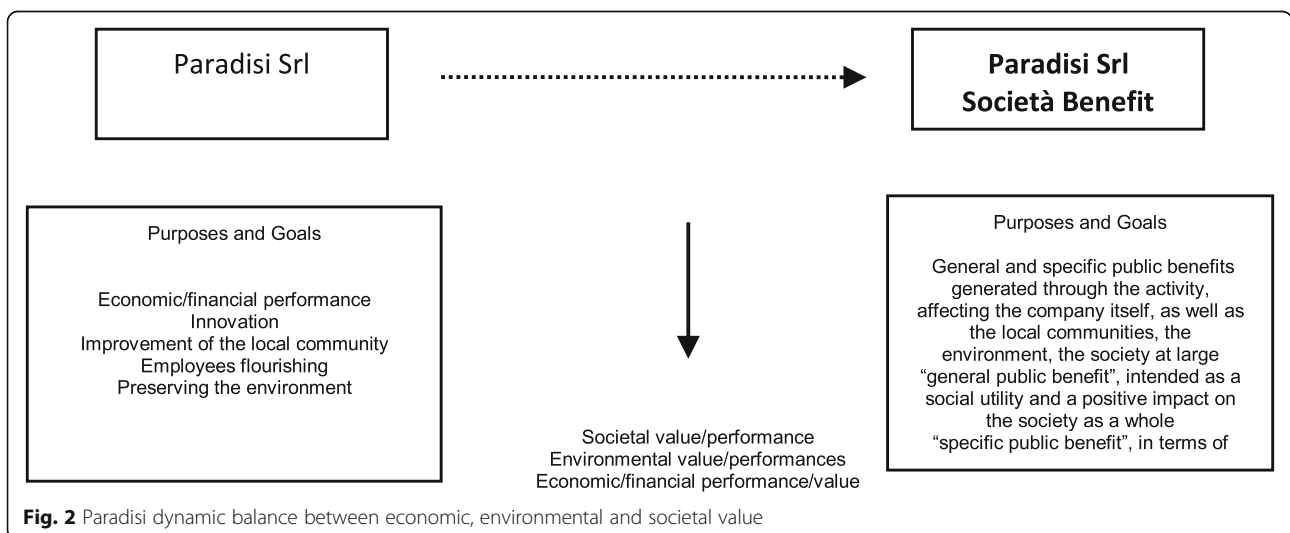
Paradisi Srl

Paradisi Srl
Società Benefit

Purposes and Goals

Economic/financial performance
Innovation
Improvement of the local community
Employees flourishing
Preserving the environment

Societal value/performance
Environmental value/performances
Economic/financial performance/value

Purposes and Goals

General and specific public benefits generated through the activity, affecting the company itself, as well as the local communities, the environment, the society at large "general public benefit", intended as a social utility and a positive impact on the society as a whole "specific public benefit", in terms of

**Fig. 2** Paradisi dynamic balance between economic, environmental and societal value